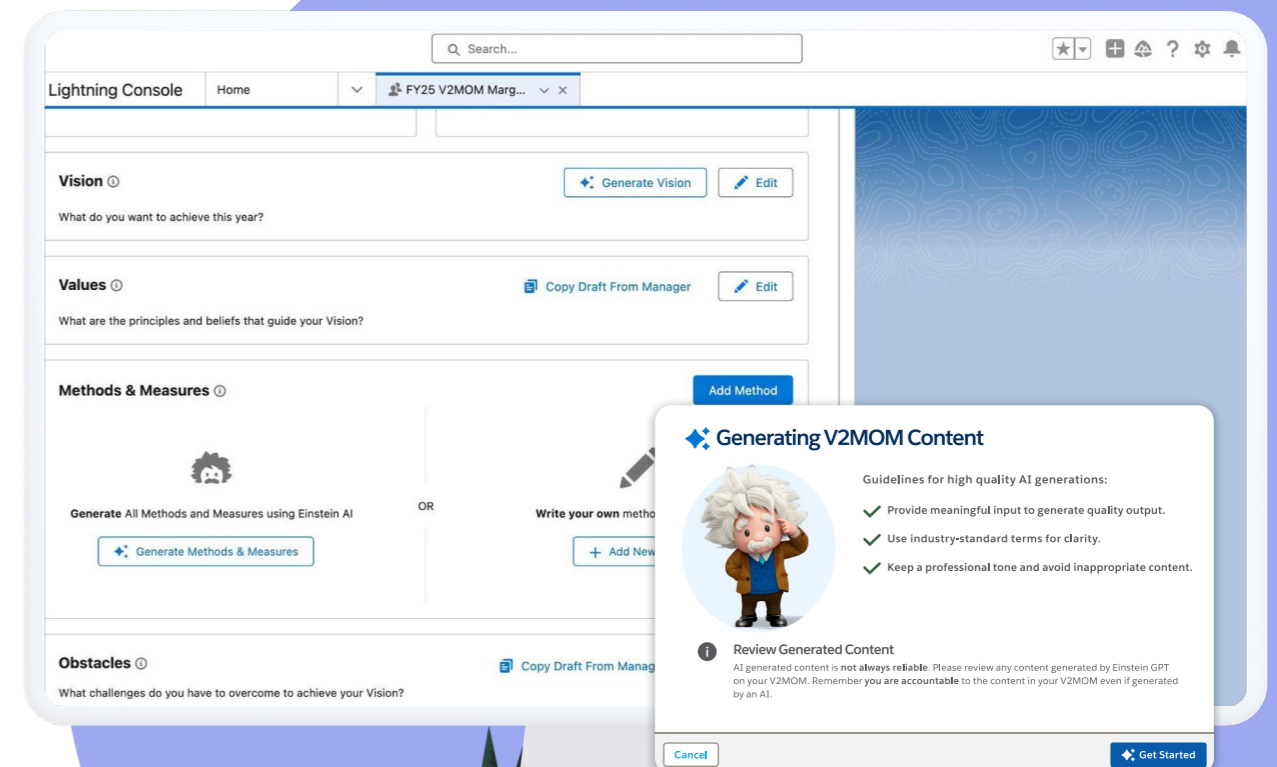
Search...

Lightning Console | Home | FY25 V2MOM Marg...

Vision
Generate Vision
Edit
What do you want to achieve this year?

Values
Copy Draft From Manager
Edit
What are the principles and beliefs that guide your Vision?

Methods & Measures
Add Method
Generate All Methods and Measures using Einstein AI
Generate Methods & Measures
OR
Write your own metho
Add New

Obstacles
Copy Draft From Manag
What challenges do you have to overcome to achieve your Vision?

Generating V2MOM Content
Guidelines for high quality AI generations:
Provide meaningful input to generate quality output.
Use industry-standard terms for clarity.
Keep a professional tone and avoid inappropriate content.

Review Generated Content
AI generated content is not always reliable. Please review any content generated by Einstein GPT on your V2MOM. Remember you are accountable to the content in your V2MOM even if generated by an AI.

Cancel
Get Started